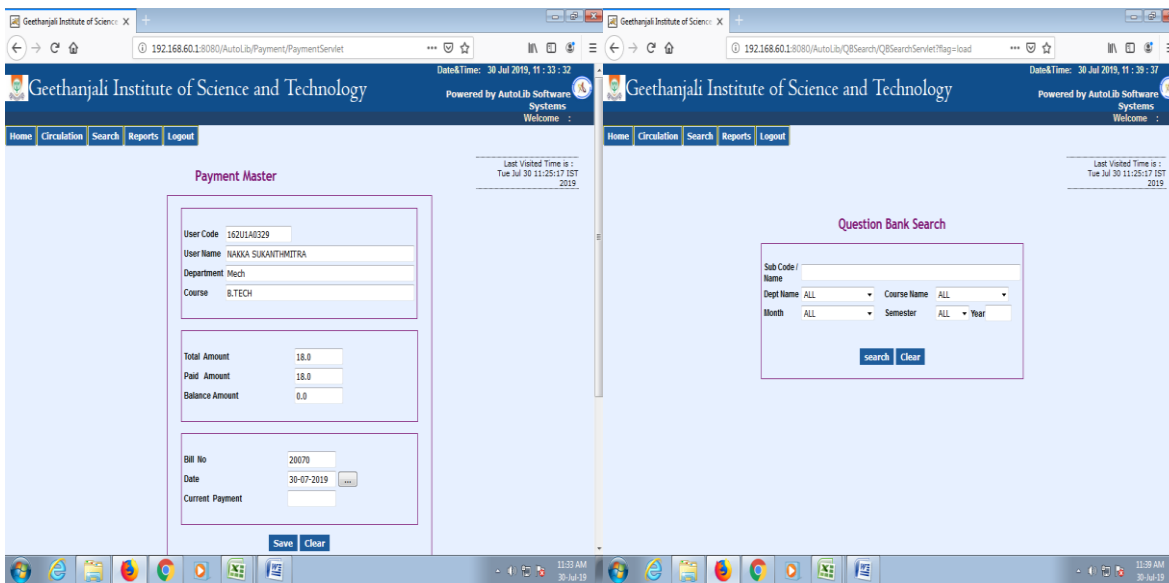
Geethanjali Institute of Science

192.168.60.1:8080/AutoLib/Payment/PaymentServlet

Geethanjali Institute of Science and Technology

Date&Time: 30 Jul 2019, 11 : 33 : 32

Powered by AutoLib Software Systems

Welcome :

Home | Circulation | Search | Reports | Logout

Last Visited Time is : Tue Jul 30 11:25:17 IST 2019

Payment Master

User Code 162U1A0329

User Name NAKKA SUKANTHMITRA

Department Mech

Course B.TECH

Total Amount 18.0

Paid Amount 18.0

Balance Amount 0.0

Bill No 20070

Date 30-07-2019 ...

Current Payment

Save | Clear

11:33 AM 30-Jul-19

Geethanjali Institute of Science

192.168.60.1:8080/AutoLib/QBSearch/QBSearchServlet?flag=load

Geethanjali Institute of Science and Technology

Date&Time: 30 Jul 2019, 11 : 39 : 37

Powered by AutoLib Software Systems

Welcome :

Home | Circulation | Search | Reports | Logout

Last Visited Time is : Tue Jul 30 11:25:17 IST 2019

Question Bank Search

Sub Code / Name

Dept Name ALL

Course Name ALL

Month ALL

Semester ALL

Year

search | Clear

11:39 AM 30-Jul-19